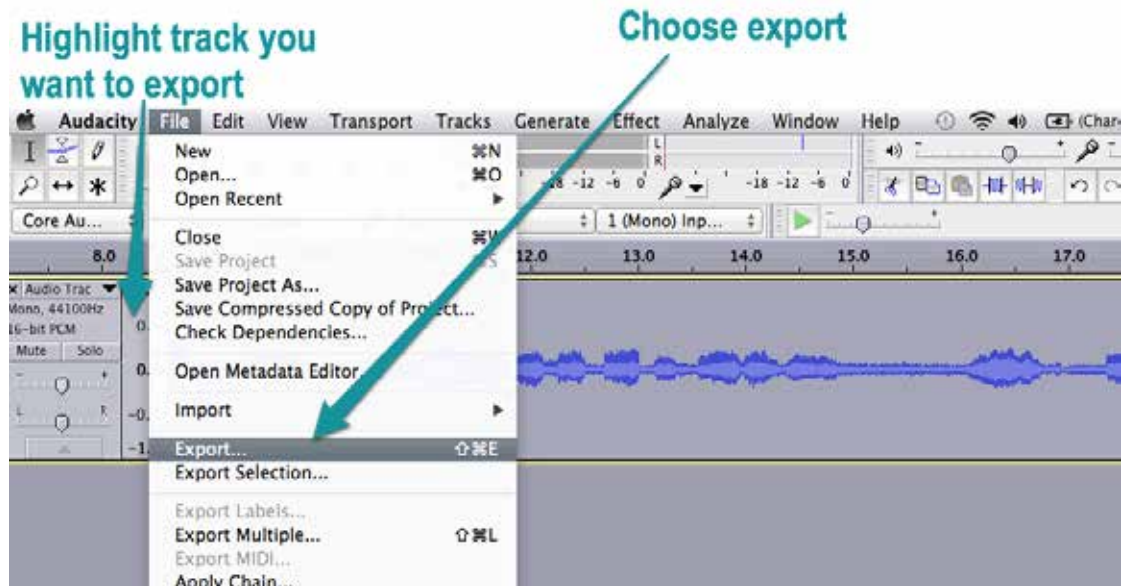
Highlight track you want to export

Choose export

Audacity File Edit View Transport Tracks Generate Effect Analyze Window Help (Char-

New ⌘N
Open... ⌘O
Open Recent ▸

Close ⌘W
Save Project ⌘S
Save Project As...
Save Compressed Copy of Project...
Check Dependencies...

Open Metadata Editor

Import ▸

Export... ⇧⌘E
Export Selection...

Export Labels...
Export Multiple... ⇧⌘L
Export MIDI...
Apply Chain...

L
R
-18 -12 -6 0
-18 -12 -6 0

Core Au...
1 (Mono) Inp...

8.0
12.0
13.0
14.0
15.0
16.0
17.0

Audio Trac
Mono, 44100Hz
16-bit PCM
Mute Solo
0.
0.
-0.
-1.